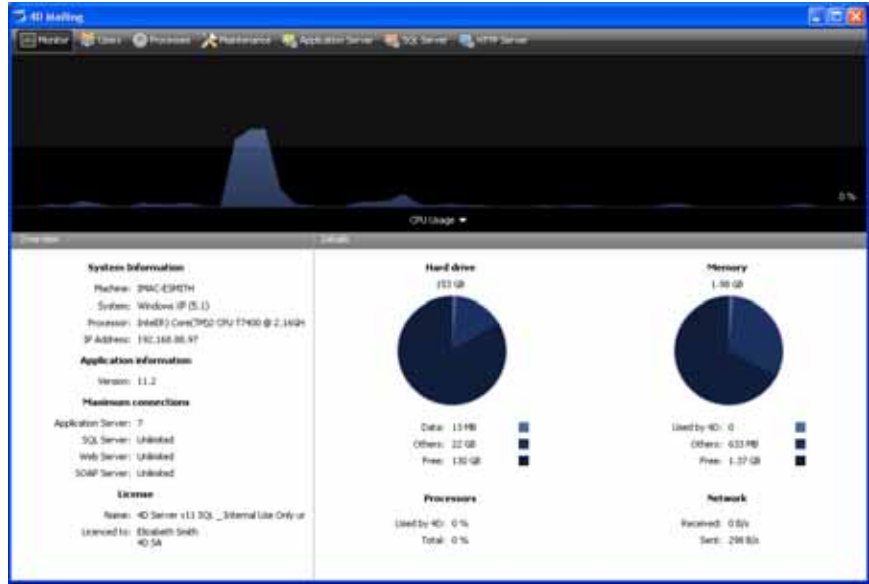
4D Mailing

Monitor | Users | Processes | Maintenance | Application Server | SQL Server | HTTP Server

0 %

CPU Usage ▾

Overview

System Information

Machine: IMAC-ESMITH
System: Windows XP (5.1)
Processor: Intel(R) Core(TM)2 CPU T7400 @ 2.16GH
IP Address: 192.168.88.97

Application information

Version: 11.2

Maximum connections

Application Server: 7
SQL Server: Unlimited
Web Server: Unlimited
SOAP Server: Unlimited

License

Name: 4D Server v11 SQL _Internal Use Only ur
Licenced to: Elizabeth Smith
4D SA

Details

Hard drive

153 GB

Data: 13 MB
Others: 22 GB
Free: 130 GB

Memory

1.98 GB

Used by 4D: 0
Others: 633 MB
Free: 1.37 GB

Processors

Used by 4D: 0 %
Total: 0 %

Network

Received: 0 B/s
Sent: 298 B/s